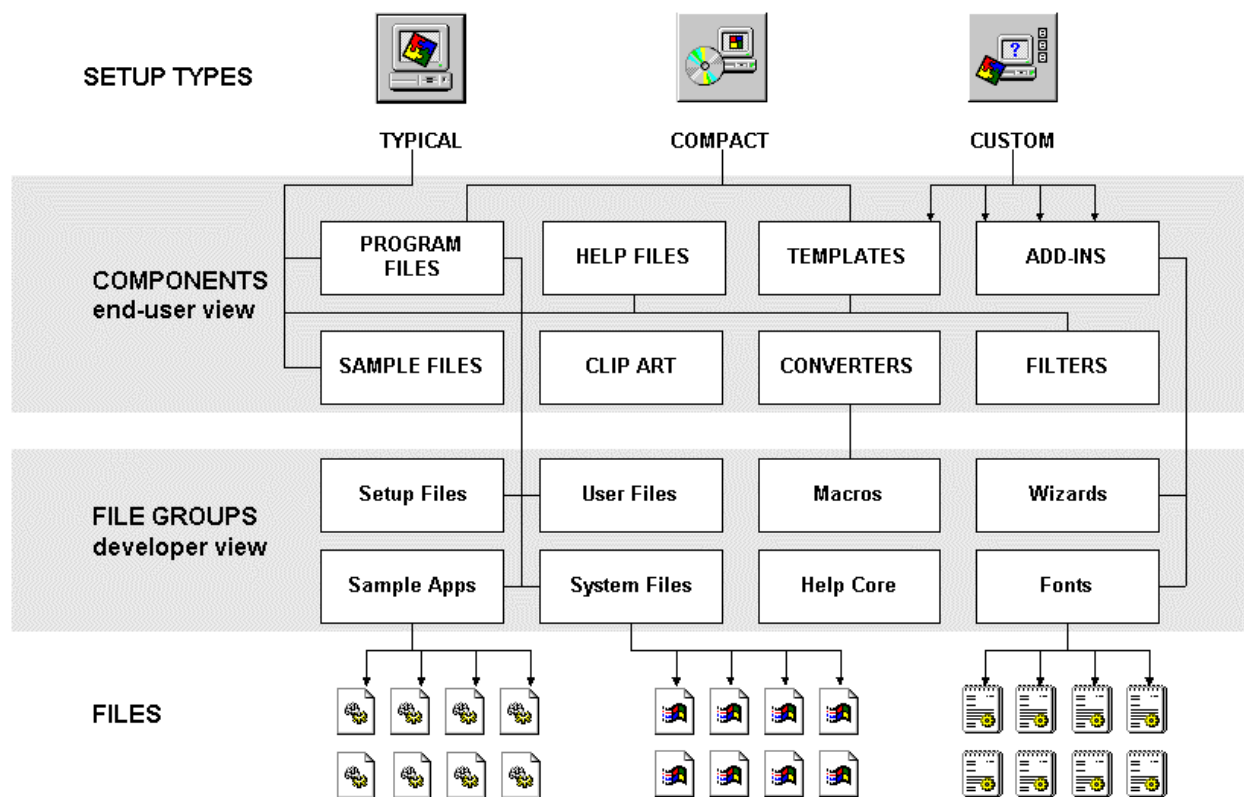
SETUP TYPES

TYPICAL

COMPACT

CUSTOM

COMPONENTS
end-user view

PROGRAM FILES

HELP FILES

TEMPLATES

ADD-INS

SAMPLE FILES

CLIP ART

CONVERTERS

FILTERS

FILE GROUPS
developer view

Setup Files

User Files

Macros

Wizards

Sample Apps

System Files

Help Core

Fonts

FILES